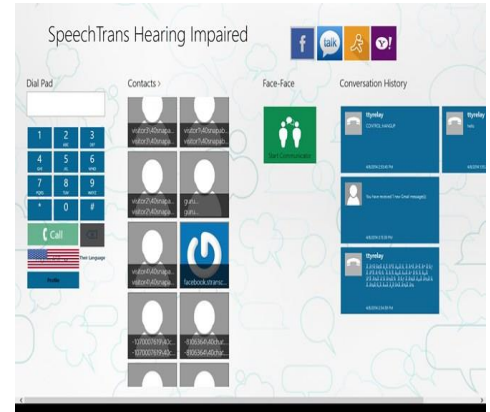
SpeechTrans Hearing Impaired

f talk Y!

Dial Pad

1 2 ABC 3 DEF
4 GHI 5 JKL 6 MNO
7 PQRS 8 TUV 9 WXYZ
* 0 #

Call

From Language

Contacts >

visitor3(40snapa...
visitor3(40snapa...

visitor5(40snapo...
visitor5(40snapa...

visitor2(40snapa...
visitor2(40snapa...

guru...
guru...

visitor4(40snapa...
visitor4(40snapa...

facebook.strans...

-1070007619(40c...
-1070007619(40c...

-910636(40chat...
-910636(40chat...

Face-Face

Start Conversation

Conversation History

ttyrelay
CONTROL HANGUP
4/8/2014 2:59:46 PM

ttyrelay
hello

You have received 1 new Gmail message(s)
4/8/2014 2:53:08 PM

ttyrelay
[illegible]